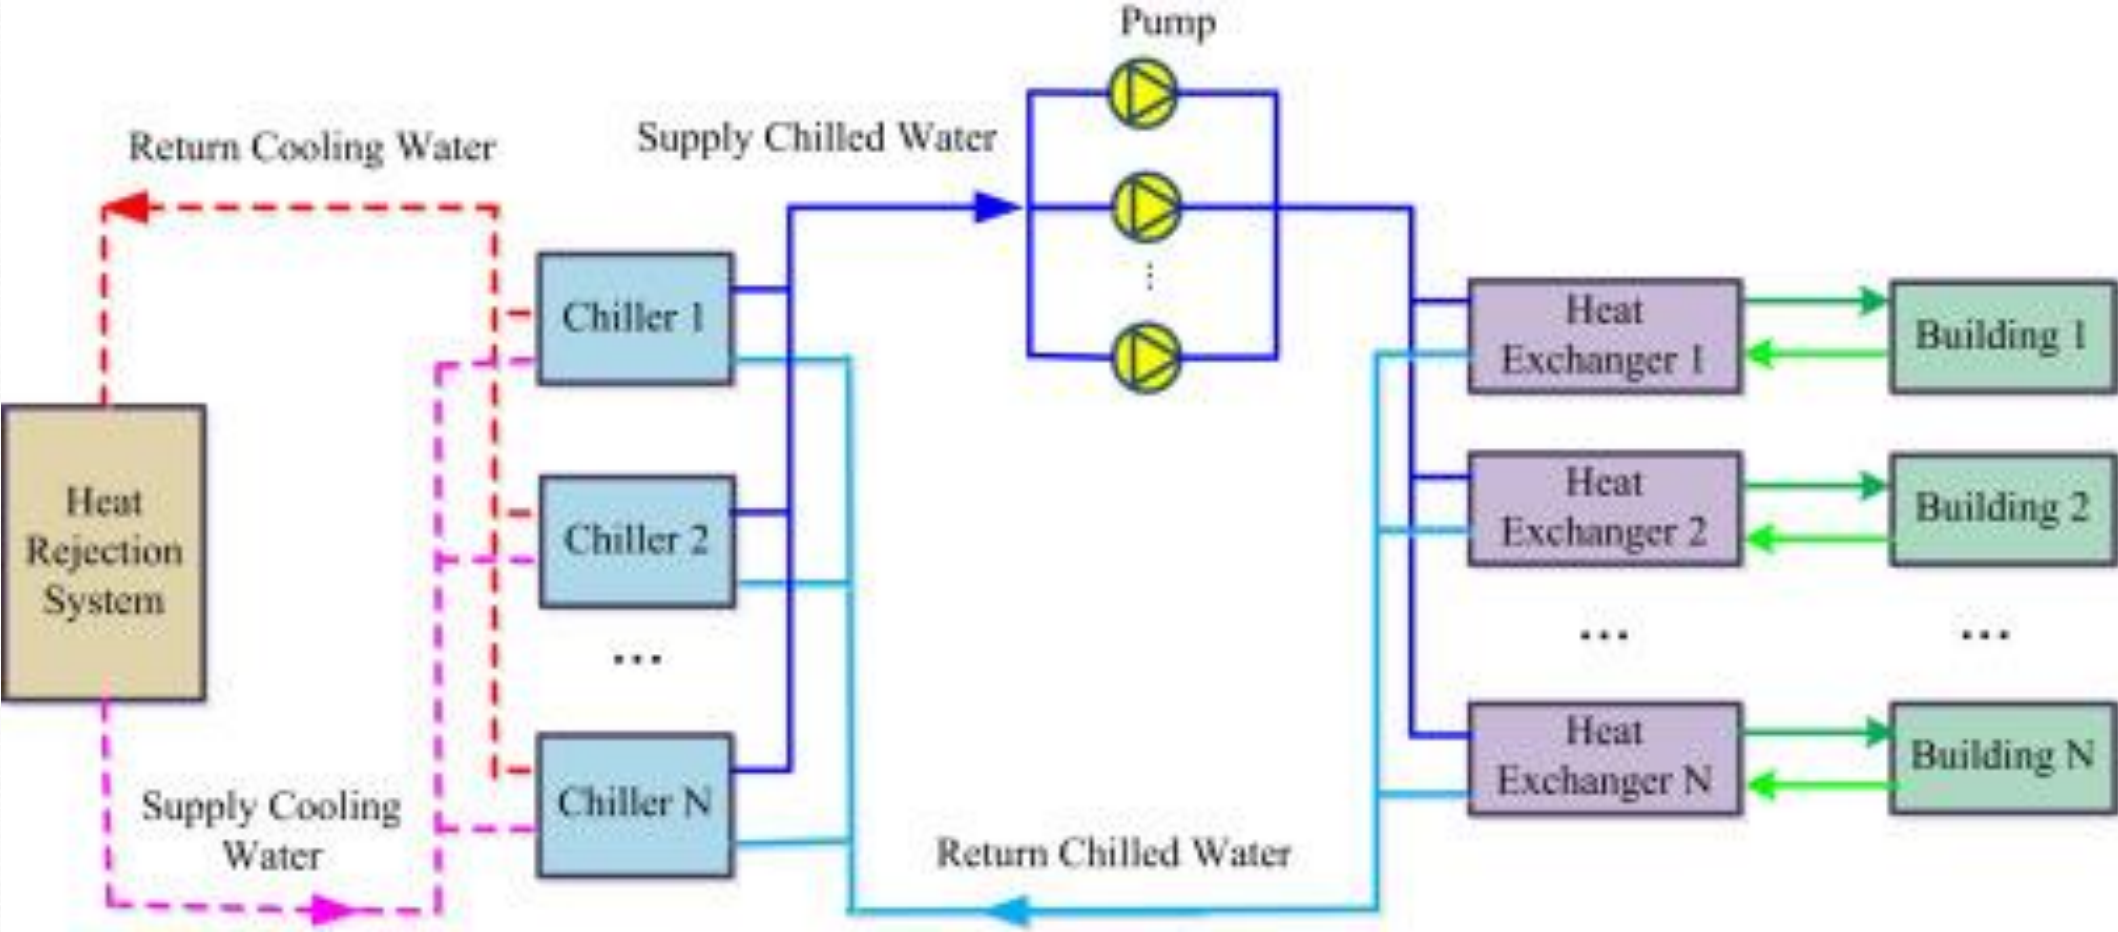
Pump

Return Cooling Water

Supply Chilled Water

Chiller 1

Chiller 2

...

Chiller N

Heat Rejection System

Supply Cooling Water

Return Chilled Water

Heat Exchanger 1

Heat Exchanger 2

...

Heat Exchanger N

Building 1

Building 2

...

Building N